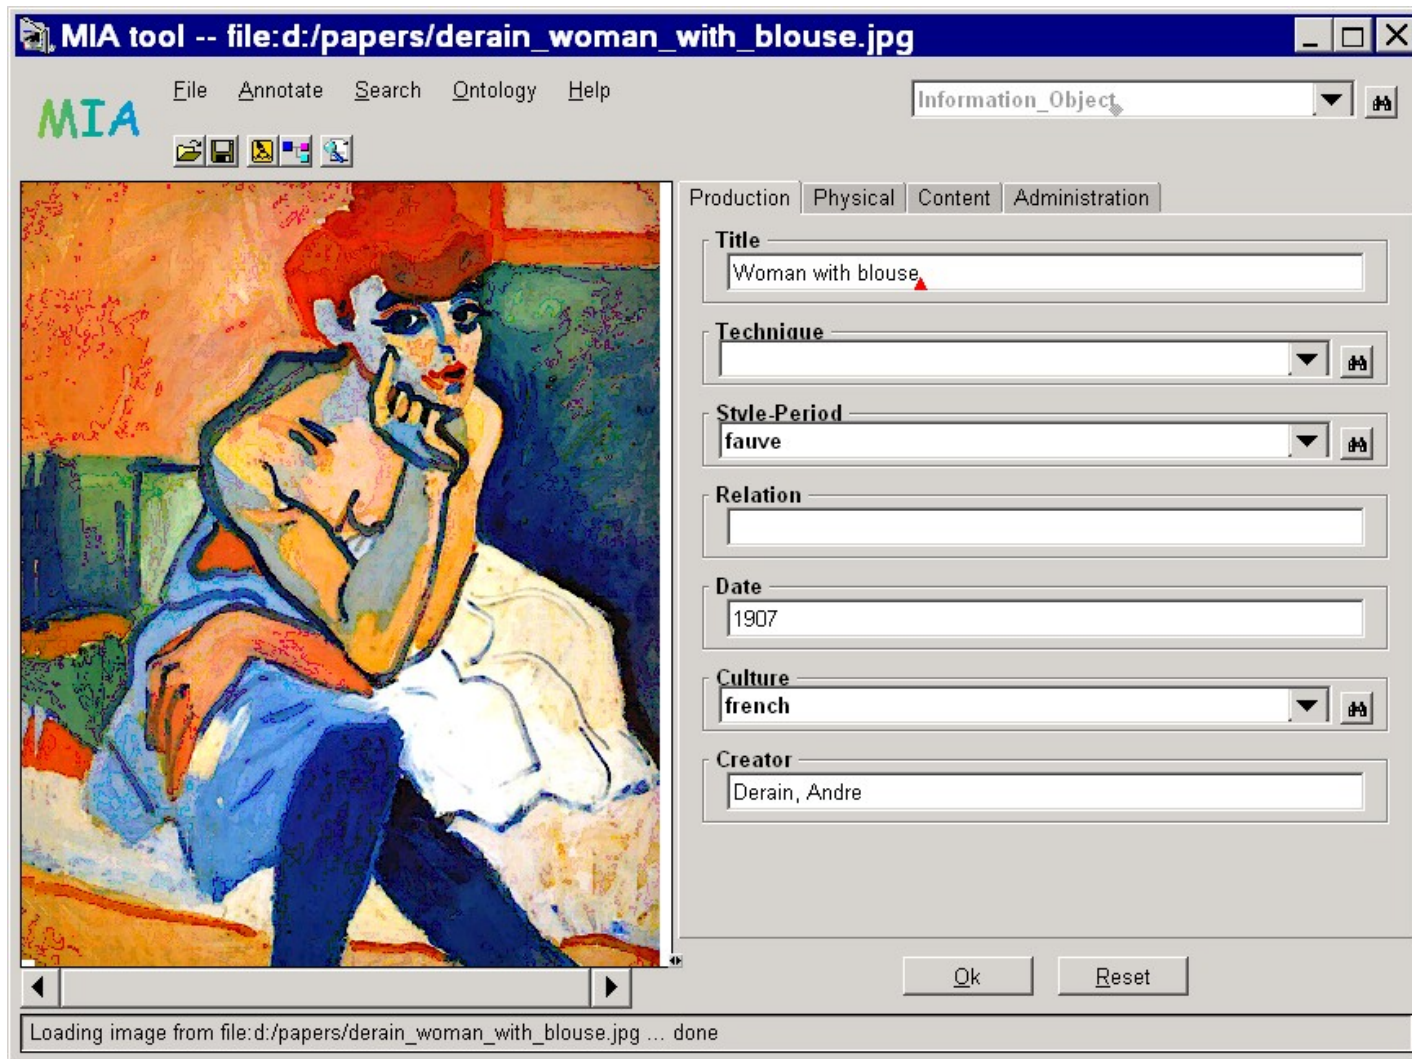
MIA tool -- file:d:/papers/derain_woman_with_blouse.jpg

MIA

File Annotate Search Ontology Help

Information_Object

Production Physical Content Administration

Title
Woman with blouse

Technique

Style-Period
fauve

Relation

Date
1907

Culture
french

Creator
Derain, Andre

Ok Reset

Loading image from file:d:/papers/derain_woman_with_blouse.jpg ... done